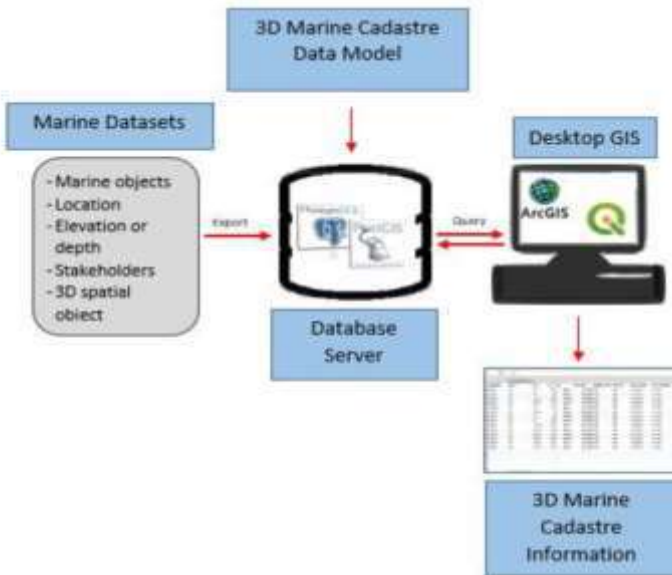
3D Marine Cadastre Data Model

Marine Datasets

- Marine objects
- Location
- Elevation or depth
- Stakeholders
- 3D spatial object

Export

PostgreSQL

PostGIS

Query

Desktop GIS

ArcGIS

Database Server

3D Marine Cadastre Information